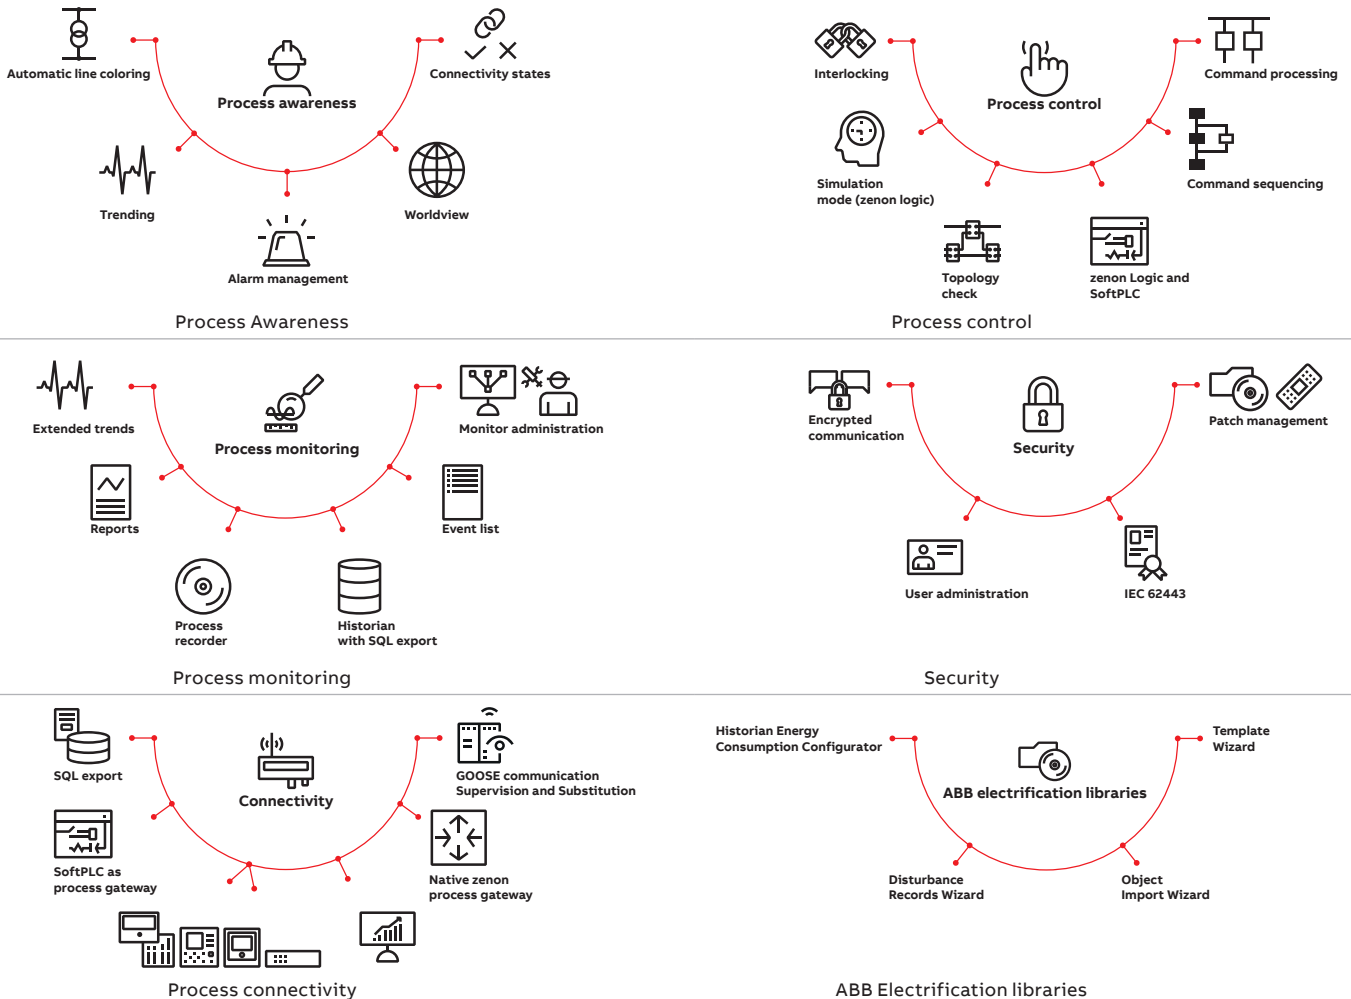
Automatic line coloring

Process awareness

Connectivity states

Trending

Worldview

Alarm management

Process Awareness

Interlocking

Process control

Command processing

Simulation mode (zenon logic)

Command sequencing

Topology check

zenon Logic and SoftPLC

Process control

Extended trends

Process monitoring

Monitor administration

Reports

Event list

Process recorder

Historian with SQL export

Process monitoring

Encrypted communication

Security

Patch management

User administration

IEC 62443

Security

SQL export

Connectivity

GOOSE communication Supervision and Substitution

SoftPLC as process gateway

Native zenon process gateway

Process connectivity

Historian Energy Consumption Configurator

ABB electrification libraries

Template Wizard

Disturbance Records Wizard

Object Import Wizard

ABB Electrification libraries